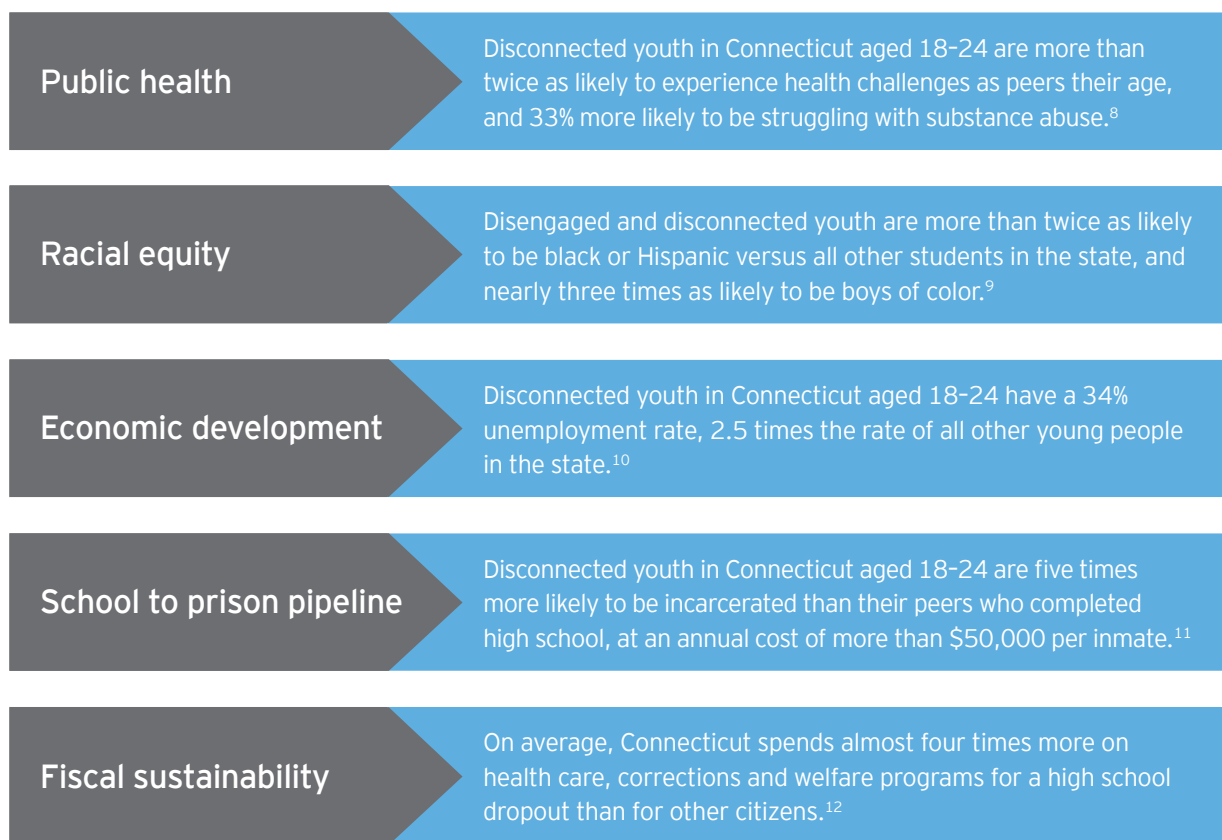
Public health

Disconnected youth in Connecticut aged 18–24 are more than twice as likely to experience health challenges as peers their age, and 33% more likely to be struggling with substance abuse.$^{8}$

Racial equity

Disengaged and disconnected youth are more than twice as likely to be black or Hispanic versus all other students in the state, and nearly three times as likely to be boys of color.$^{9}$

Economic development

Disconnected youth in Connecticut aged 18–24 have a 34% unemployment rate, 2.5 times the rate of all other young people in the state.$^{10}$

School to prison pipeline

Disconnected youth in Connecticut aged 18–24 are five times more likely to be incarcerated than their peers who completed high school, at an annual cost of more than \$50,000 per inmate.$^{11}$

Fiscal sustainability

On average, Connecticut spends almost four times more on health care, corrections and welfare programs for a high school dropout than for other citizens.$^{12}$